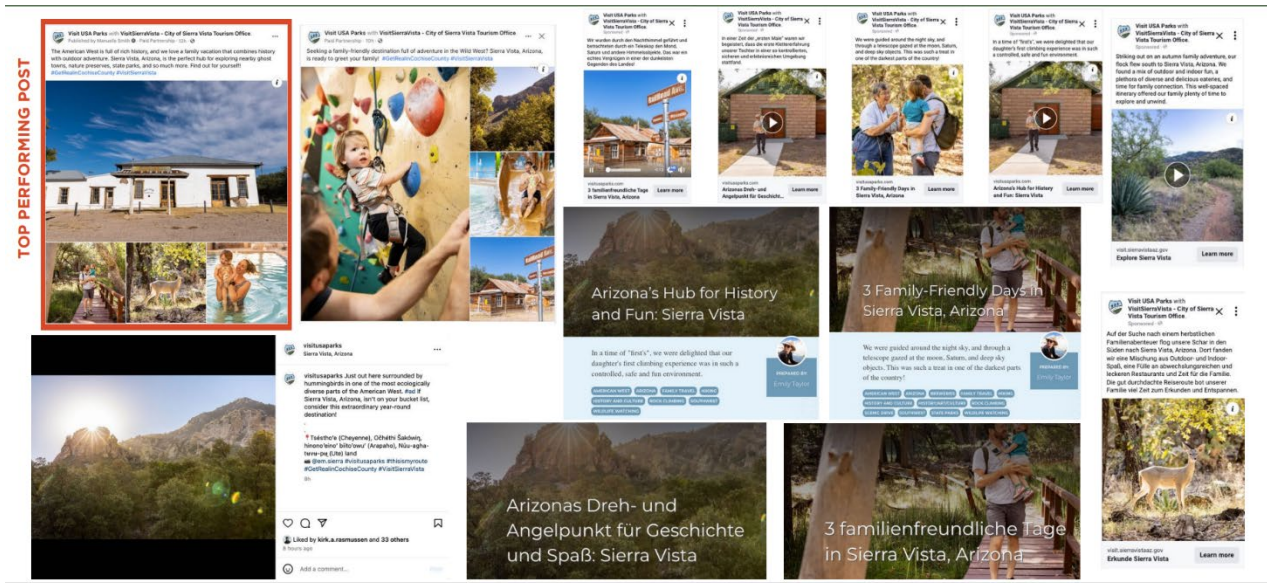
TOP PERFORMING POST

Visit USA Parks with VisitSierraVista - City of Sierra Vista Tourism Office.
Published by Manuela Smith · Paid Partnership · 15h

The American West is full of rich history, and we love a family vacation that combines history with outdoor adventure. Sierra Vista, Arizona, is the perfect hub for exploring nearby ghost towns, nature preserves, state parks, and so much more. Find out for yourself! #GetRealInCochiseCounty #VisitSierraVista

Visit USA Parks with VisitSierraVista - City of Sierra Vista Tourism Office.
Paid Partnership · 15h

Seeking a family-friendly destination full of adventure in the Wild West? Sierra Vista, Arizona, is ready to greet your family! #GetRealInCochiseCounty #VisitSierraVista

Visit USA Parks with VisitSierraVista - City of Sierra Vista Tourism Office.
Sponsored

Wir wurden durch den Nachthimmel geführt und betrachteten durch ein Teleskop den Mond, Saturn und andere Himmelsobjekte. Das war ein echtes Vergnügen in einer der dunkelsten Gegenden des Landes!

visitusaparks.com
3 familienfreundliche Tage in Sierra Vista, Arizona
Learn more

Visit USA Parks with VisitSierraVista - City of Sierra Vista Tourism Office.
Sponsored

In einer Zeit der „ersten Male" waren wir begeistert, dass die erste Klettererfahrung unserer Tochter in einer so kontrollierten, sicheren und erlebnisreichen Umgebung stattfand.

visitusaparks.com
Arizonas Dreh- und Angelpunkt für Geschicht...
Learn more

Visit USA Parks with VisitSierraVista - City of Sierra Vista Tourism Office.
Sponsored

We were guided around the night sky, and through a telescope gazed at the moon, Saturn, and deep sky objects. This was such a treat in one of the darkest parts of the country!

visitusaparks.com
3 Family-Friendly Days in Sierra Vista, Arizona
Learn more

Visit USA Parks with VisitSierraVista - City of Sierra Vista Tourism Office.
Sponsored

In a time of "first's", we were delighted that our daughter's first climbing experience was in such a controlled, safe and fun environment.

visitusaparks.com
Arizona's Hub for History and Fun: Sierra Vista
Learn more

Visit USA Parks with VisitSierraVista - City of Sierra Vista Tourism Office.
Sponsored

Striking out on an autumn family adventure, our flock flew south to Sierra Vista, Arizona. We found a mix of outdoor and indoor fun, a plethora of diverse and delicious eateries, and time for family connection. This well-spaced itinerary offered our family plenty of time to explore and unwind.

visit.sierravistaaz.gov
Explore Sierra Vista
Learn more

Arizona's Hub for History and Fun: Sierra Vista

In a time of "first's", we were delighted that our daughter's first climbing experience was in such a controlled, safe and fun environment.

PREPARED BY
Emily Taylor

AMERICAN WEST ARIZONA FAMILY TRAVEL HIKING HISTORY AND CULTURE ROCK CLIMBING SOUTHWEST WILDLIFE WATCHING

3 Family-Friendly Days in Sierra Vista, Arizona

We were guided around the night sky, and through a telescope gazed at the moon, Saturn, and deep sky objects. This was such a treat in one of the darkest parts of the country!

PREPARED BY
Emily Taylor

AMERICAN WEST ARIZONA BIRDING FAMILY TRAVEL HIKING HISTORY AND CULTURE ROCK CLIMBING SCENIC DRIVE SOUTHWEST STATE PARKS WILDLIFE WATCHING

Visit USA Parks with VisitSierraVista - City of Sierra Vista Tourism Office.
Sponsored

Auf der Suche nach einem herbstlichen Familienabenteuer flog unsere Schar in den Süden nach Sierra Vista, Arizona. Dort fanden wir eine Mischung aus Outdoor- und Indoor-Spaß, eine Fülle an abwechslungsreichen und leckeren Restaurants und Zeit für die Familie. Die gut durchdachte Reiseroute bot unserer Familie viel Zeit zum Erkunden und Entspannen.

visit.sierravistaaz.gov
Erkunde Sierra Vista
Learn more

visitusaparks
Sierra Vista, Arizona

visitusaparks Just out here surrounded by hummingbirds in one of the most ecologically diverse parts of the American West. If Sierra Vista, Arizona, isn't on your bucket list, consider this extraordinary year-round destination!
.
📍Tsétsêhéstâhese (Cheyenne), Hinono'eino' biito'owu' (Arapaho), Núu-agha-tʉvʉ-pʉ (Ute) land
📷 @em.sierra #visitusaparks #thisismyroute #GetRealInCochiseCounty #VisitSierraVista
8h

Liked by kirk.a.rasmussen and 33 others
8 hours ago

Add a comment...

Arizonas Dreh- und Angelpunkt für Geschichte und Spaß: Sierra Vista

3 familienfreundliche Tage in Sierra Vista, Arizona